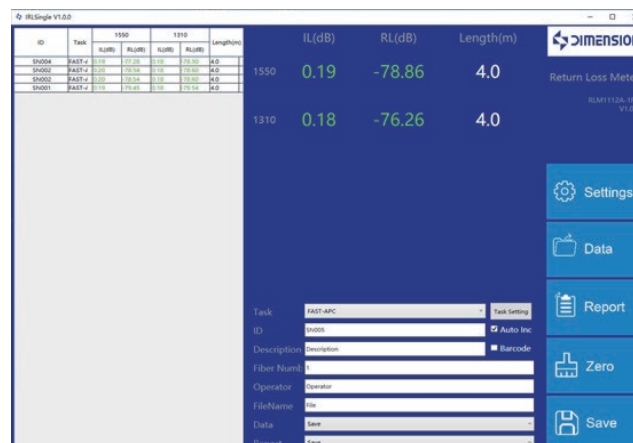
IRLSingle V1.0.0

| ID | Task | 1550 IL(dB) | 1550 RL(dB) | 1310 IL(dB) | 1310 RL(dB) | Length(m) |
|---|---|---|---|---|---|---|
| SN004 | FAST-/ | 0.19 | -77.28 | 0.18 | -78.50 | 4.0 |
| SN002 | FAST-/ | 0.20 | -78.54 | 0.18 | -78.60 | 4.0 |
| SN002 | FAST-/ | 0.20 | -78.54 | 0.18 | -78.60 | 4.0 |
| SN001 | FAST-/ | 0.19 | -79.45 | 0.18 | -79.54 | 4.0 |

| | IL(dB) | RL(dB) | Length(m) |
|---|---|---|---|
| 1550 | 0.19 | -78.86 | 4.0 |
| 1310 | 0.18 | -76.26 | 4.0 |

DIMENSIO

Return Loss Mete

RLM1112A-1
V1.0

Settings

Data

Report

Zero

Save

Task FAST-APC Task Setting
ID SN005 Auto Inc
Description Description Barcode
Fiber Numb 1
Operator Operator
FileName File
Data Save
Report Save